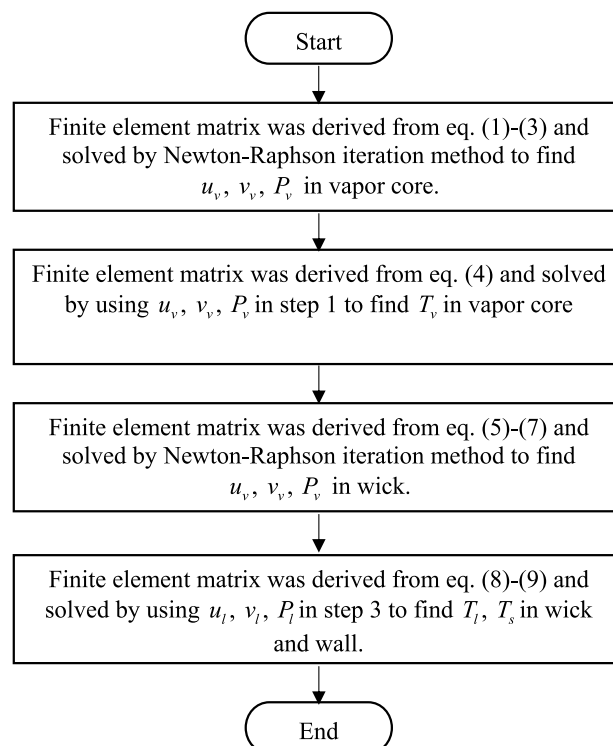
Start

Finite element matrix was derived from eq. (1)-(3) and solved by Newton-Raphson iteration method to find $u_v$, $v_v$, $P_v$ in vapor core.

Finite element matrix was derived from eq. (4) and solved by using $u_v$, $v_v$, $P_v$ in step 1 to find $T_v$ in vapor core

Finite element matrix was derived from eq. (5)-(7) and solved by Newton-Raphson iteration method to find $u_v$, $v_v$, $P_v$ in wick.

Finite element matrix was derived from eq. (8)-(9) and solved by using $u_l$, $v_l$, $P_l$ in step 3 to find $T_l$, $T_s$ in wick and wall.

End